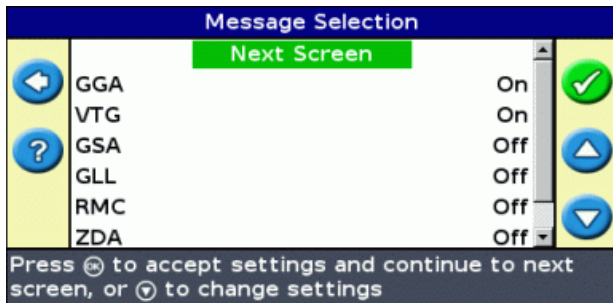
Message Selection

Next Screen

| | |
|---|---|
| GGA | On |
| VTG | On |
| GSA | Off |
| GLL | Off |
| RMC | Off |
| ZDA | Off |

?

Press OK to accept settings and continue to next screen, or ▼ to change settings